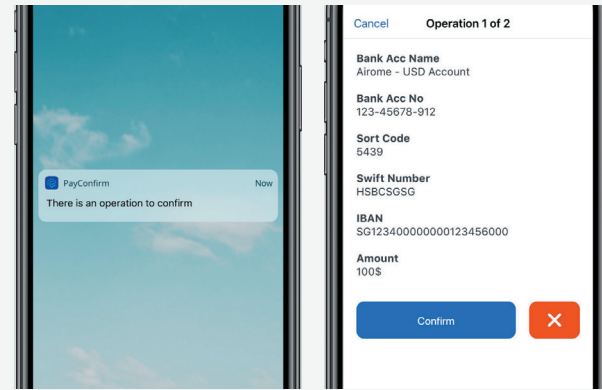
PayConfirm
Now
There is an operation to confirm

Cancel
Operation 1 of 2

Bank Acc Name
Airome - USD Account

Bank Acc No
123-45678-912

Sort Code
5439

Swift Number
HSBCSGSG

IBAN
SG1234000000000123456000

Amount
100$

Confirm